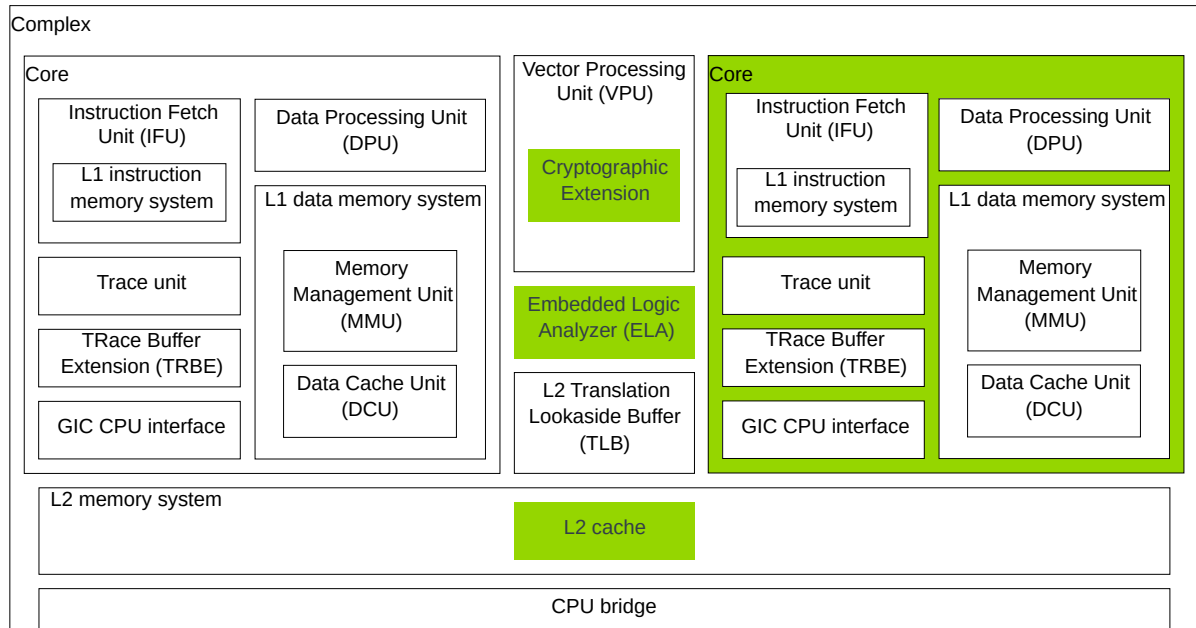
Complex

Core

Instruction Fetch Unit (IFU)

L1 instruction memory system

Data Processing Unit (DPU)

L1 data memory system

Trace unit

Memory Management Unit (MMU)

TRace Buffer Extension (TRBE)

Data Cache Unit (DCU)

GIC CPU interface

Vector Processing Unit (VPU)

Cryptographic Extension

Embedded Logic Analyzer (ELA)

L2 Translation Lookaside Buffer (TLB)

Core

Instruction Fetch Unit (IFU)

L1 instruction memory system

Data Processing Unit (DPU)

L1 data memory system

Trace unit

Memory Management Unit (MMU)

TRace Buffer Extension (TRBE)

Data Cache Unit (DCU)

GIC CPU interface

L2 memory system

L2 cache

CPU bridge